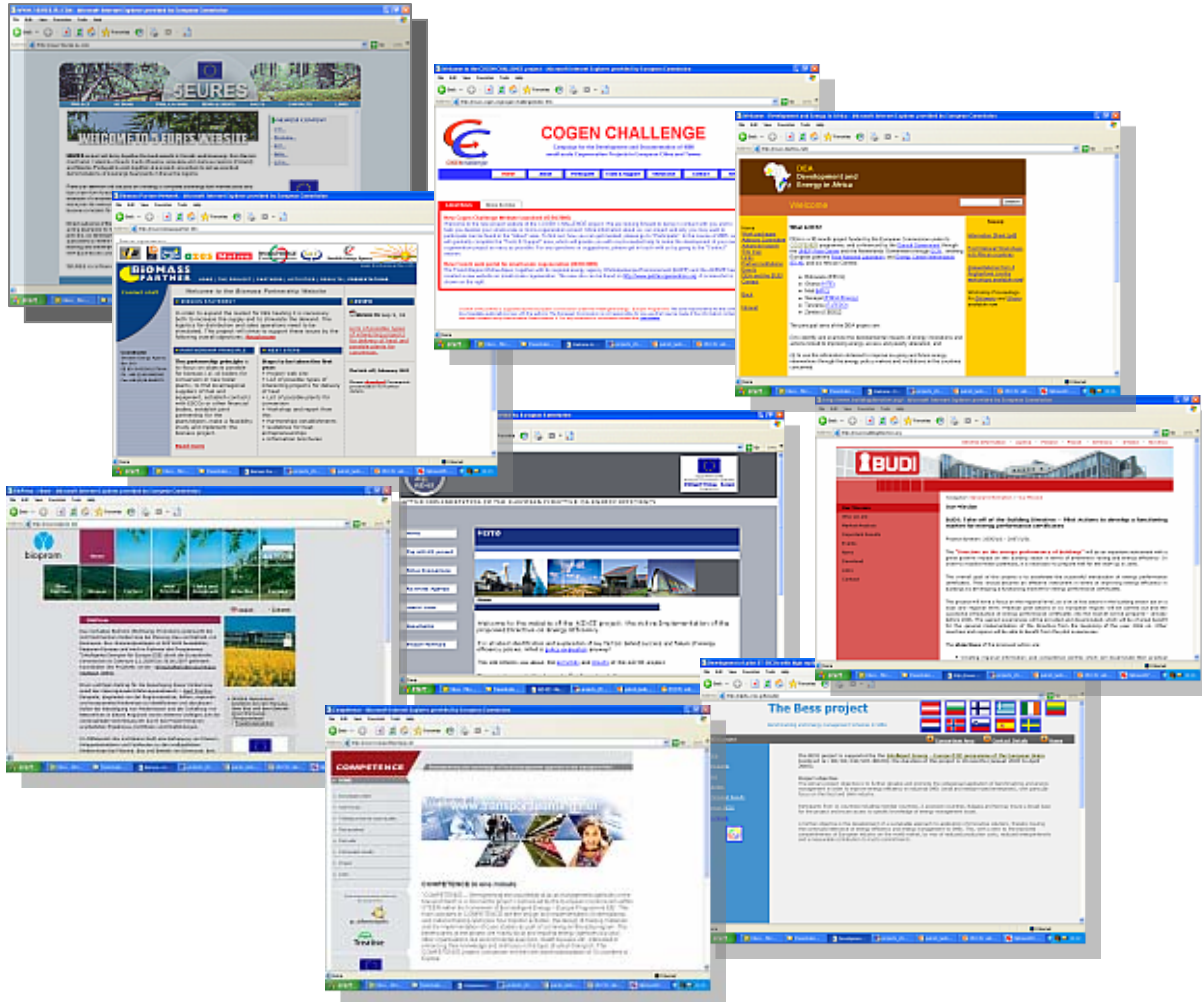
5EURES

WELCOME TO 5EURES WEBSITE

COGEN CHALLENGE

Development and Energy in Africa

Welcome

BIOMASS PARTNER

Welcome to the Biomass Partnership Website

biopram

BUDI

COMPETENCE

The Bess project

www.competence-intl.net

COMPETENCE in one minute